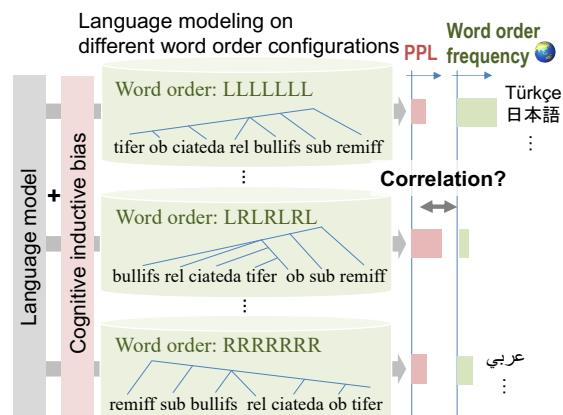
Language modeling on different word order configurations

PPL

Word order frequency

Language model

+

Cognitive inductive bias

Word order: LLLLLLL

tifer ob ciateda rel bullifs sub remiff

Türkçe
日本語
⋮

⋮

Correlation?

Word order: LRLRLRL

bullifs rel ciateda tifer ob sub remiff

⋮

Word order: RRRRRRR

remiff sub bullifs rel ciateda ob tifer

عربي
⋮